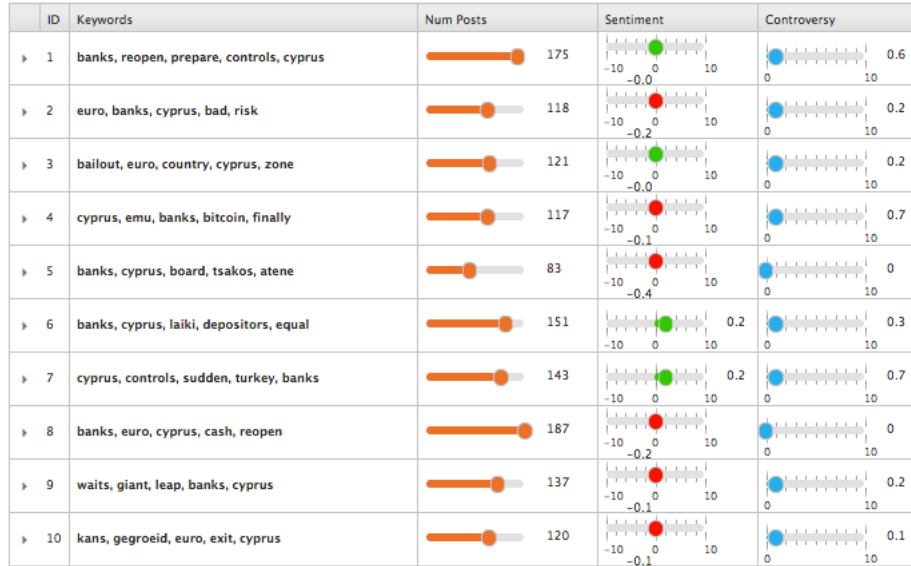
| ID | Keywords | Num Posts | Sentiment | Controversy |
|---|---|---|---|---|
| 1 | banks, reopen, prepare, controls, cyprus | 175 | -10 0 10 -0.0 | 0 10 0.6 |
| 2 | euro, banks, cyprus, bad, risk | 118 | -10 0 10 -0.2 | 0 10 0.2 |
| 3 | bailout, euro, country, cyprus, zone | 121 | -10 0 10 -0.0 | 0 10 0.2 |
| 4 | cyprus, emu, banks, bitcoin, finally | 117 | -10 0 10 -0.1 | 0 10 0.7 |
| 5 | banks, cyprus, board, tsakos, atene | 83 | -10 0 10 -0.4 | 0 10 0 |
| 6 | banks, cyprus, laiki, depositors, equal | 151 | -10 0 10 0.2 | 0 10 0.3 |
| 7 | cyprus, controls, sudden, turkey, banks | 143 | -10 0 10 0.2 | 0 10 0.7 |
| 8 | banks, euro, cyprus, cash, reopen | 187 | -10 0 10 -0.2 | 0 10 0 |
| 9 | waits, giant, leap, banks, cyprus | 137 | -10 0 10 -0.1 | 0 10 0.2 |
| 10 | kans, gegroeid, euro, exit, cyprus | 120 | -10 0 10 -0.1 | 0 10 0.1 |